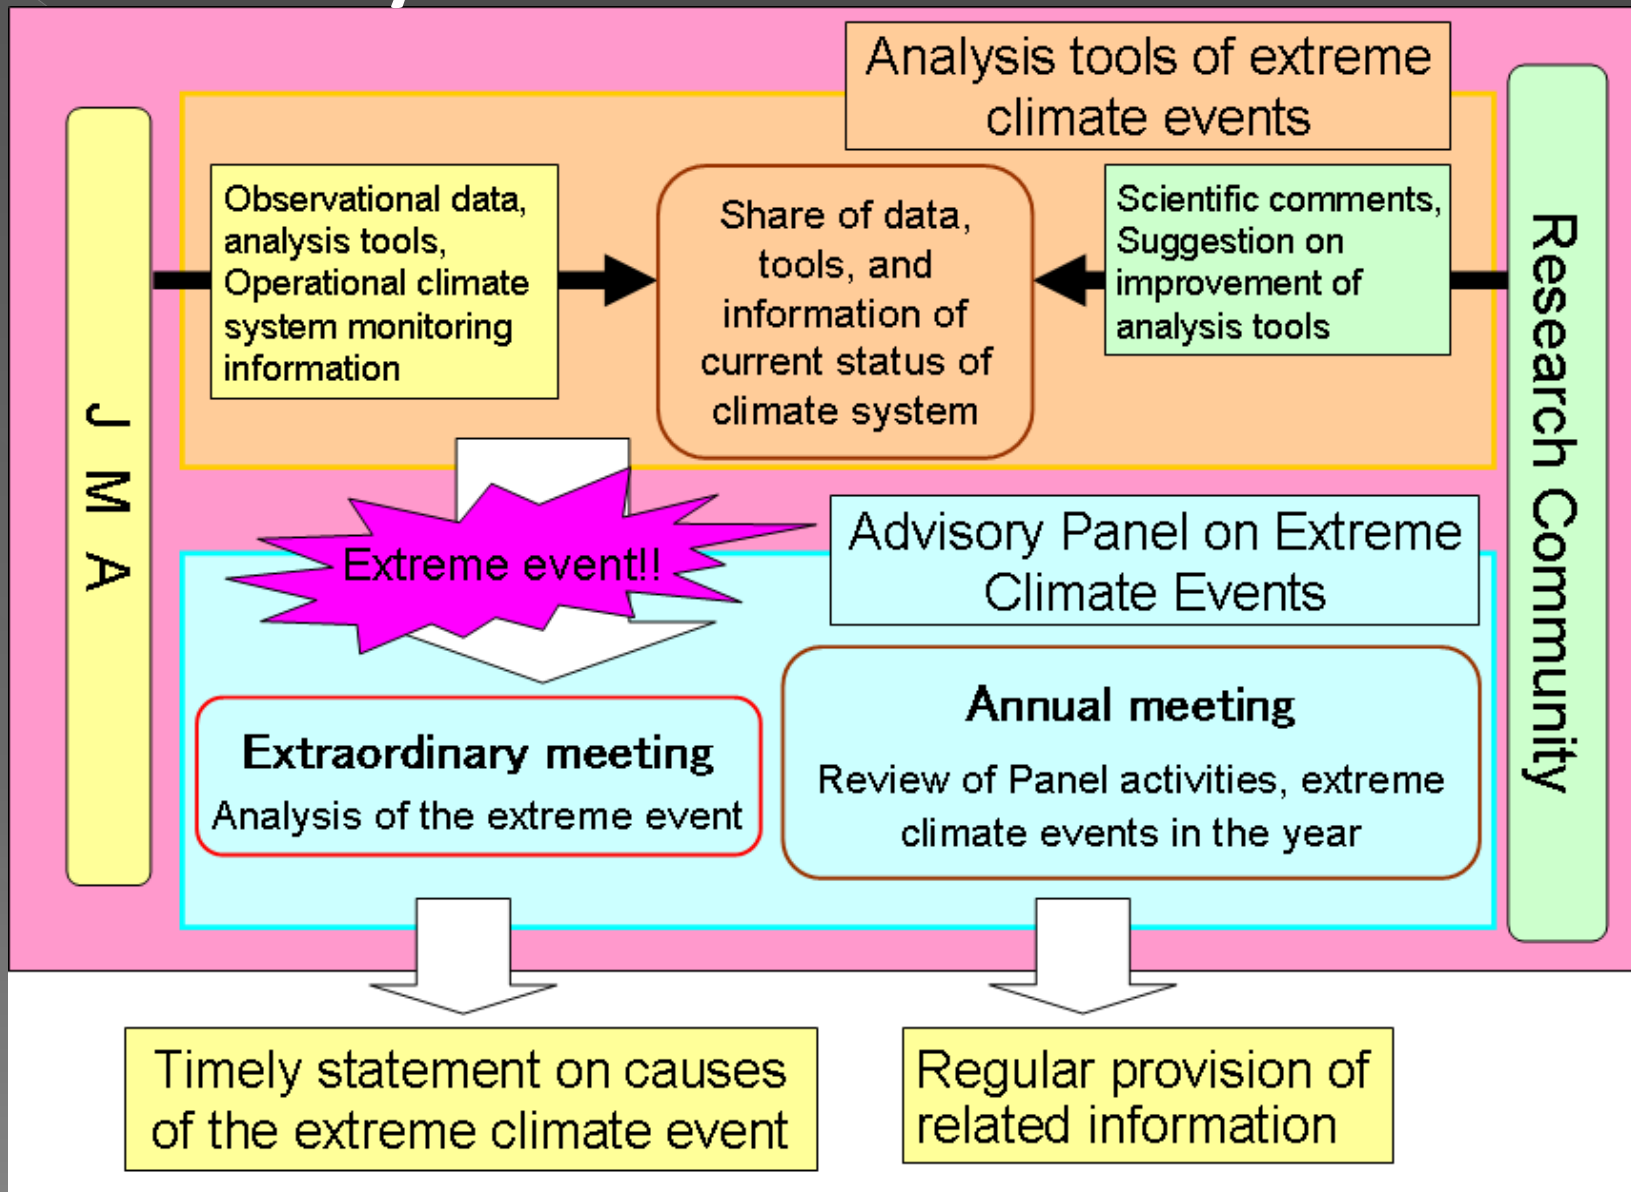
Analysis tools of extreme climate events

J M A

Observational data, analysis tools, Operational climate system monitoring information

Share of data, tools, and information of current status of climate system

Scientific comments, Suggestion on improvement of analysis tools

Research Community

Extreme event!!

Advisory Panel on Extreme Climate Events

Extraordinary meeting
Analysis of the extreme event

Annual meeting
Review of Panel activities, extreme climate events in the year

Timely statement on causes of the extreme climate event

Regular provision of related information